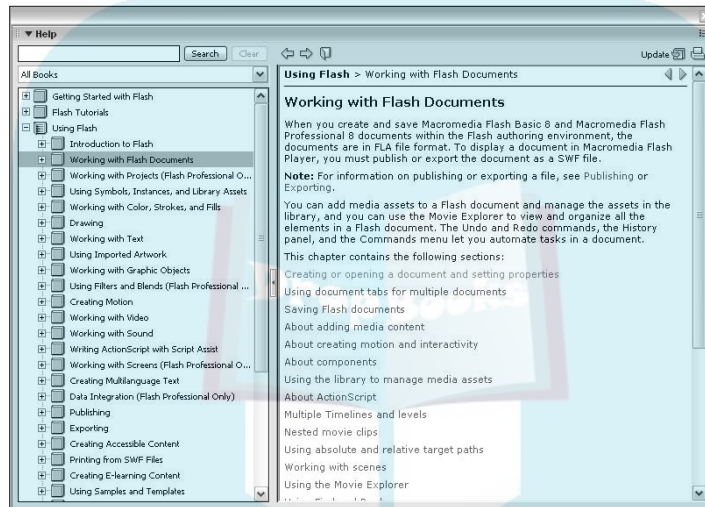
▼ Help

Search Clear

Update

All Books

Getting Started with Flash
Flash Tutorials
Using Flash
Introduction to Flash
Working with Flash Documents
Working with Projects (Flash Professional O...
Using Symbols, Instances, and Library Assets
Working with Color, Strokes, and Fills
Drawing
Working with Text
Using Imported Artwork
Working with Graphic Objects
Using Filters and Blends (Flash Professional ...
Creating Motion
Working with Video
Working with Sound
Writing ActionScript with Script Assist
Working with Screens (Flash Professional O...
Creating Multilanguage Text
Data Integration (Flash Professional Only)
Publishing
Exporting
Creating Accessible Content
Printing from SWF Files
Creating E-learning Content
Using Samples and Templates

Using Flash > Working with Flash Documents

Working with Flash Documents

When you create and save Macromedia Flash Basic 8 and Macromedia Flash Professional 8 documents within the Flash authoring environment, the documents are in FLA file format. To display a document in Macromedia Flash Player, you must publish or export the document as a SWF file.

Note: For information on publishing or exporting a file, see Publishing or Exporting.

You can add media assets to a Flash document and manage the assets in the library, and you can use the Movie Explorer to view and organize all the elements in a Flash document. The Undo and Redo commands, the History panel, and the Commands menu let you automate tasks in a document.

This chapter contains the following sections:

Creating or opening a document and setting properties
Using document tabs for multiple documents
Saving Flash documents
About adding media content
About creating motion and interactivity
About components
Using the library to manage media assets
About ActionScript
Multiple Timelines and levels
Nested movie clips
Using absolute and relative target paths
Working with scenes
Using the Movie Explorer
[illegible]